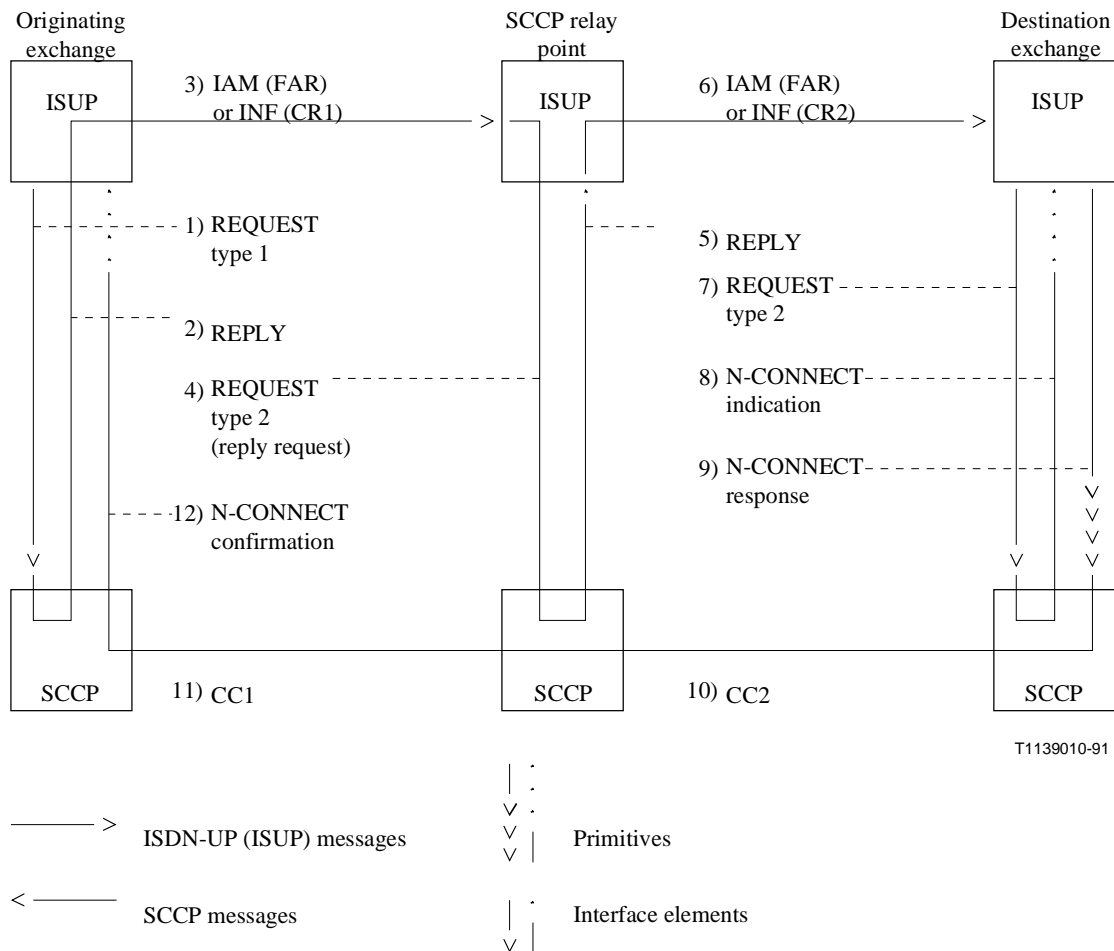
Originating exchange

SCCP relay point

Destination exchange

ISUP

3) IAM (FAR) or INF (CR1)

ISUP

6) IAM (FAR) or INF (CR2)

ISUP

1) REQUEST type 1

5) REPLY

7) REQUEST type 2

2) REPLY

4) REQUEST type 2 (reply request)

8) N-CONNECT indication

9) N-CONNECT response

12) N-CONNECT confirmation

SCCP

11) CC1

SCCP

10) CC2

SCCP

T1139010-91

ISDN-UP (ISUP) messages

Primitives

SCCP messages

Interface elements